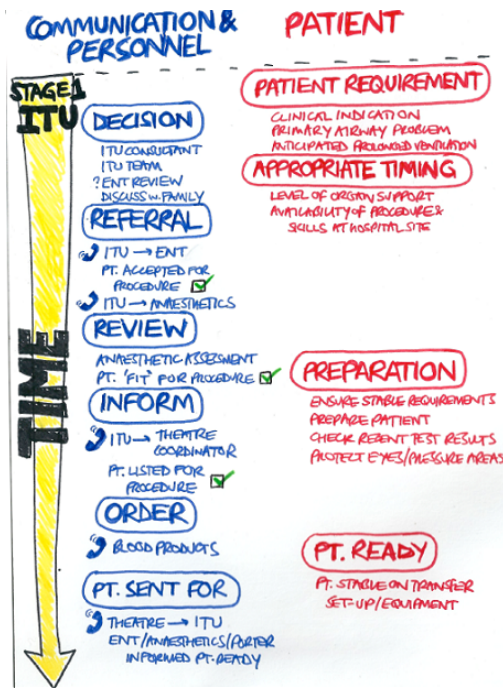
COMMUNICATION & PERSONNEL

PATIENT

STAGE 1 ITU

TIME

DECISION
ITU CONSULTANT
ITU TEAM
? ENT REVIEW
DISCUSS W. FAMILY

REFERRAL
ITU → ENT
PT. ACCEPTED FOR PROCEDURE
ITU → ANAESTHETICS

REVIEW
ANAESTHETIC ASSESSMENT
PT. 'FIT' FOR PROCEDURE

INFORM
ITU → THEATRE COORDINATOR
PT. LISTED FOR PROCEDURE

ORDER
BLOOD PRODUCTS

PT. SENT FOR
THEATRE → ITU
ENT/ANAESTHETICS/PORTER INFORMED PT. READY

PATIENT REQUIREMENT
CLINICAL INDICATION
PRIMARY AIRWAY PROBLEM
ANTICIPATED PROLONGED VENTILATION

APPROPRIATE TIMING
LEVEL OF ORGAN SUPPORT
AVAILABILITY OF PROCEDURE & SKILLS AT HOSPITAL SITE

PREPARATION
ENSURE STABLE REQUIREMENTS
PREPARE PATIENT
CHECK RECENT TEST RESULTS
PROTECT EYES/PRESSURE AREAS

PT. READY
PT. STABLE ON TRANSFER
SET-UP/EQUIPMENT